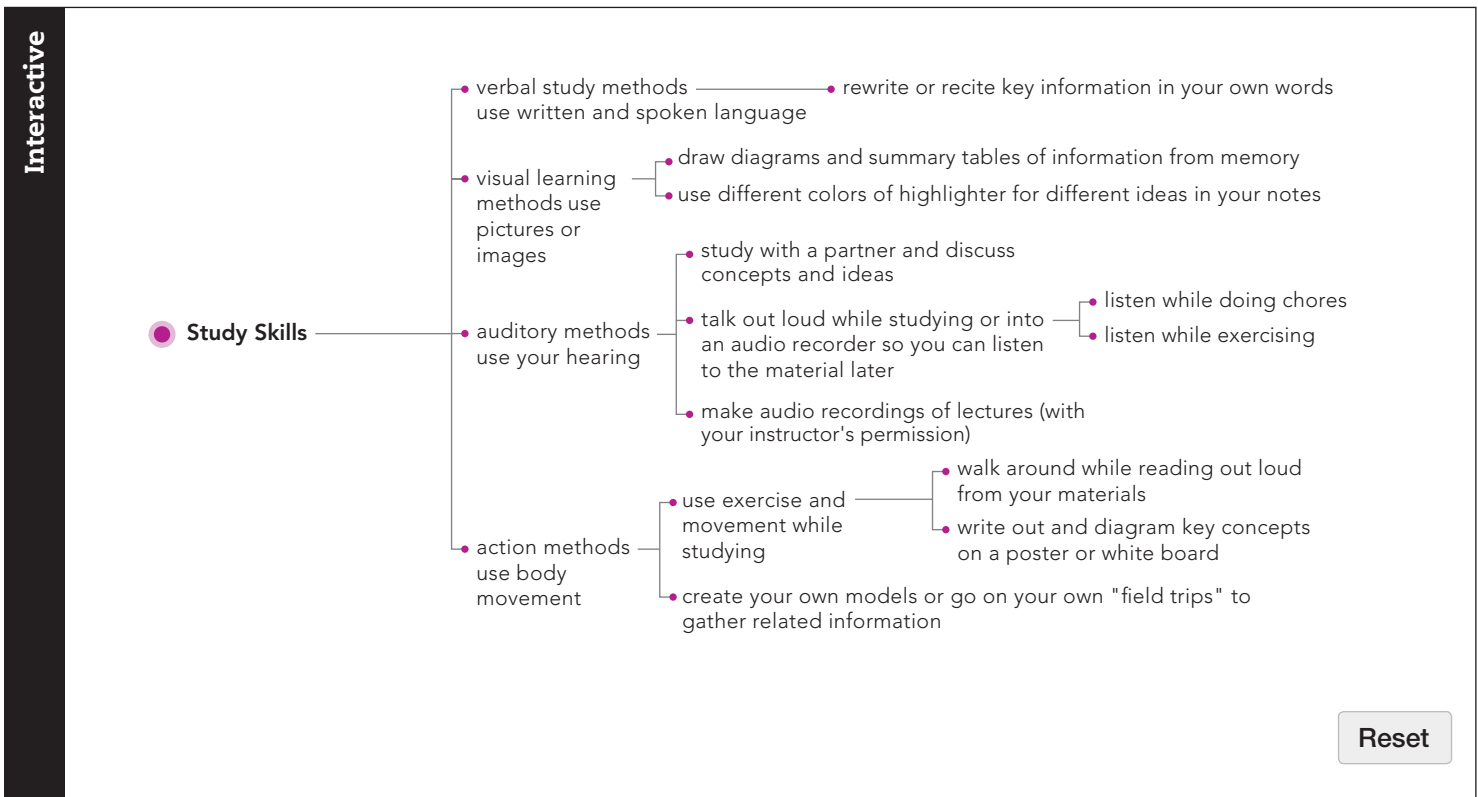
Interactive

Study Skills

verbal study methods use written and spoken language

rewrite or recite key information in your own words

visual learning methods use pictures or images

draw diagrams and summary tables of information from memory

use different colors of highlighter for different ideas in your notes

auditory methods use your hearing

study with a partner and discuss concepts and ideas

talk out loud while studying or into an audio recorder so you can listen to the material later

listen while doing chores

listen while exercising

make audio recordings of lectures (with your instructor's permission)

action methods use body movement

use exercise and movement while studying

walk around while reading out loud from your materials

write out and diagram key concepts on a poster or white board

create your own models or go on your own "field trips" to gather related information

Reset